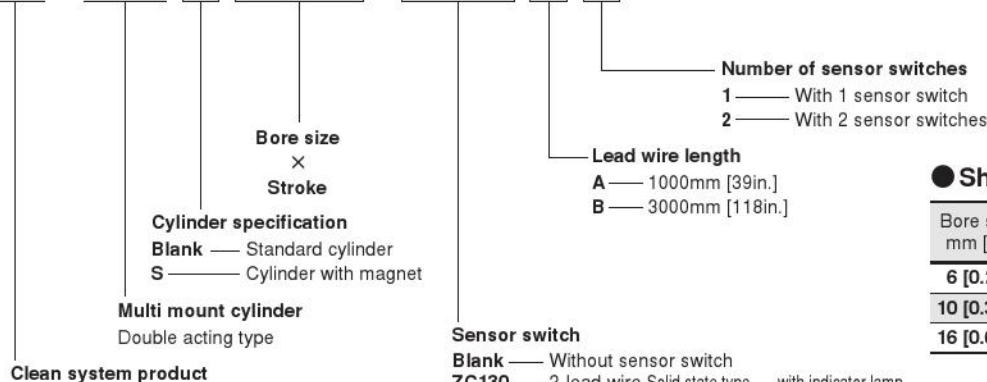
Number of sensor switches
1 — With 1 sensor switch
2 — With 2 sensor switches

Bore size
×
Stroke

Lead wire length
A — 1000mm [39in.]
B — 3000mm [118in.]

Cylinder specification
Blank — Standard cylinder
S — Cylinder with magnet

Multi mount cylinder
Double acting type

Sensor switch
Blank — Without sensor switch
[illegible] — 2-lead wire Solid state type with indicator lamp

Clean system product

● Sh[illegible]

| Bore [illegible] mm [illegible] |
|---|
| 6 [0.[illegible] |
| 10 [0.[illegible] |
| 16 [0.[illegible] |